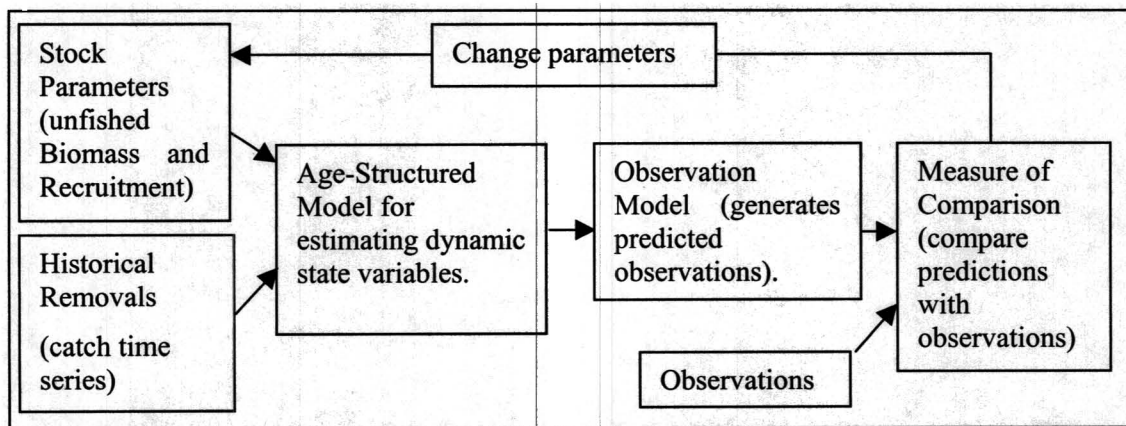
Change parameters

Stock Parameters (unfished Biomass and Recruitment)

Historical Removals

(catch time series)

Age-Structured Model for estimating dynamic state variables.

Observation Model (generates predicted observations).

Measure of Comparison (compare predictions with observations)

Observations